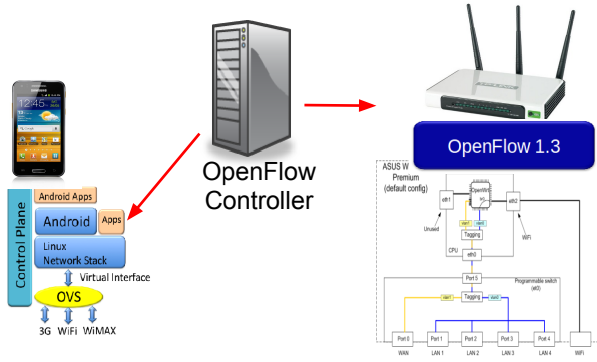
12:45

OpenFlow Controller

OpenFlow 1.3

Control Plane

Android Apps

Android

Apps

Linux Network Stack

Virtual Interface

OVS

3G WiFi WiMAX

ASUS W Premium (default config)

OpenWrt

eth1

eth2

Unused

WiFi

vlan1 vlan2

Tagging

CPU

eth0

Port 5

Programmable switch (et0)

vlan1 vlan2

Tagging

Port 0

Port 1

Port 2

Port 3

Port 4

WAN

LAN 1

LAN 2

LAN 3

LAN 4

WiFi